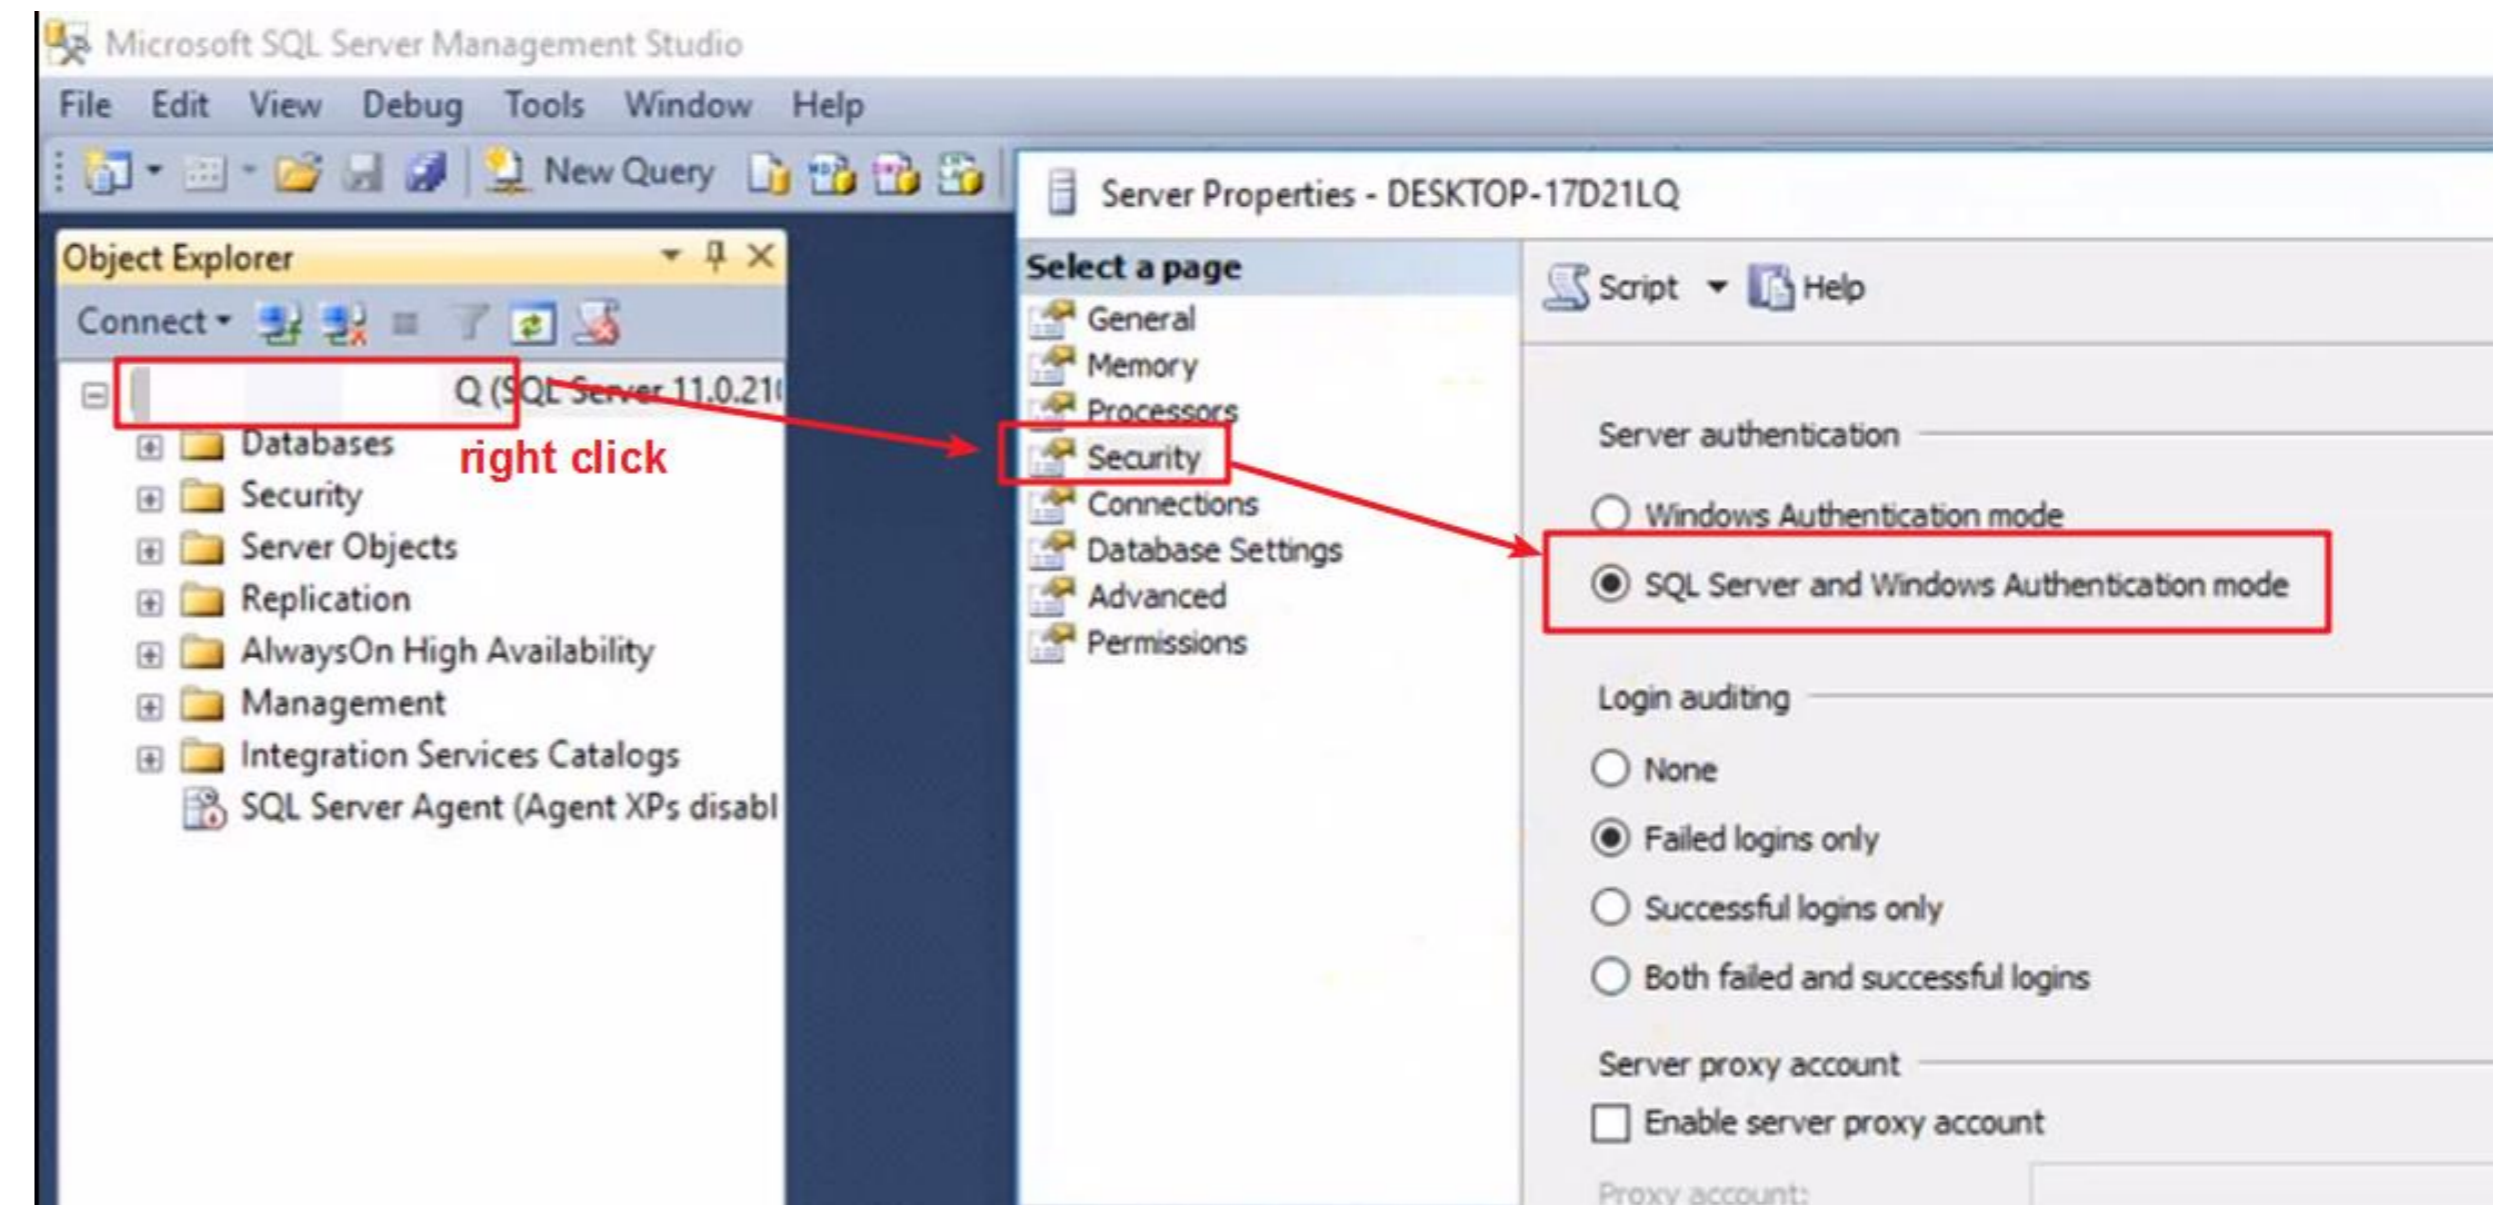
Microsoft SQL Server Management Studio

File Edit View Debug Tools Window Help

New Query

Object Explorer

Connect

Q (SQL Server 11.0.21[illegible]

right click

Databases
Security
Server Objects
Replication
AlwaysOn High Availability
Management
Integration Services Catalogs
SQL Server Agent (Agent XPs disabl

Server Properties - DESKTOP-17D21LQ

Select a page
General
Memory
Processors
Security
Connections
Database Settings
Advanced
Permissions

Script Help

Server authentication

Windows Authentication mode
SQL Server and Windows Authentication mode

Login auditing

None
Failed logins only
Successful logins only
Both failed and successful logins

Server proxy account

Enable server proxy account

Proxy account: